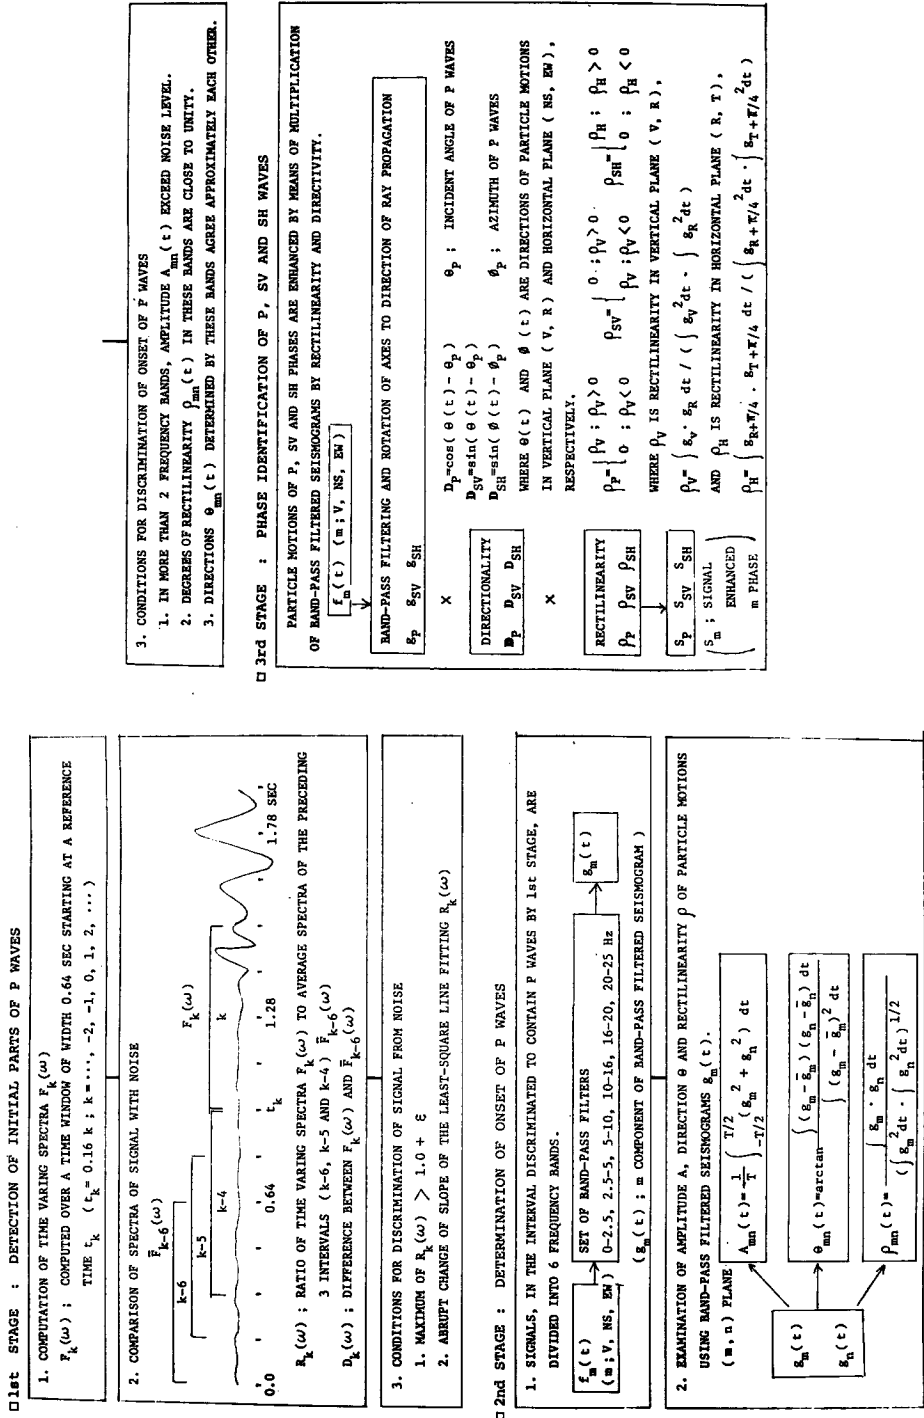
□1st STAGE : DETECTION OF INITIAL PARTS OF P WAVES

1. COMPUTATION OF TIME VARING SPECTRA $F_k(\omega)$
$F_k(\omega)$ ; COMPUTED OVER A TIME WINDOW OF WIDTH 0.64 SEC STARTING AT A REFERENCE TIME $t_k$ ( $t_k$ = 0.16 k ; k = ..., -2, -1, 0, 1, 2, ... )

2. COMPARISON OF SPECTRA OF SIGNAL WITH NOISE

$\bar{F}_{k-6}(\omega)$
k-6
k-5
k-4
k
$F_k(\omega)$
0.0
0.64
$t_k$
1.28
1.78 SEC

$R_k(\omega)$ ; RATIO OF TIME VARING SPECTRA $F_k(\omega)$ TO AVERAGE SPECTRA OF THE PRECEDING 3 INTERVALS ( k-6, k-5 AND k-4 ) $\bar{F}_{k-6}(\omega)$
$D_k(\omega)$ ; DIFFERENCE BETWEEN $F_k(\omega)$ AND $\bar{F}_{k-6}(\omega)$

3. CONDITIONS FOR DISCRIMINATION OF SIGNAL FROM NOISE
1. MAXIMUM OF $R_k(\omega)$ > 1.0 + ε
2. ABRUPT CHANGE OF SLOPE OF THE LEAST-SQUARE LINE FITTING $R_k(\omega)$

□2nd STAGE : DETERMINATION OF ONSET OF P WAVES

1. SIGNALS, IN THE INTERVAL DISCRIMINATED TO CONTAIN P WAVES BY 1st STAGE, ARE DIVIDED INTO 6 FREQUENCY BANDS.

$f_m(t)$ (m ; V, NS, EW)
SET OF BAND-PASS FILTERS
0-2.5, 2.5-5, 5-10, 10-16, 16-20, 20-25 Hz
$g_m(t)$
( $g_m(t)$ ; m COMPONENT OF BAND-PASS FILTERED SEISMOGRAM )

2. EXAMINATION OF AMPLITUDE A, DIRECTION Θ AND RECTILINEARITY ρ OF PARTICLE MOTIONS USING BAND-PASS FILTERED SEISMOGRAMS $g_m(t)$.
( m , n ) PLANE

$g_m(t)$
$g_n(t)$

$A_{mn}(t)=\frac{1}{T}\int_{-T/2}^{T/2}(g_m^2+g_n^2)\,dt$

$\Theta_{mn}(t)=\arctan\frac{\int(g_m-\bar{g}_m)(g_n-\bar{g}_n)\,dt}{\int(g_m-\bar{g}_n)^2\,dt}$

$\rho_{mn}(t)=\frac{\int g_m\cdot g_n\,dt}{(\int g_m^2dt\cdot\int g_n^2dt)^{1/2}}$

3. CONDITIONS FOR DISCRIMINATION OF ONSET OF P WAVES
1. IN MORE THAN 2 FREQUENCY BANDS, AMPLITUDE $A_{mn}(t)$ EXCEED NOISE LEVEL.
2. DEGREES OF RECTILINEARITY $\rho_{mn}(t)$ IN THESE BANDS ARE CLOSE TO UNITY.
3. DIRECTIONS $\Theta_{mn}(t)$ DETERMINED BY THESE BANDS AGREE APPROXIMATELY EACH OTHER.

□3rd STAGE : PHASE IDENTIFICATION OF P, SV AND SH WAVES

PARTICLE MOTIONS OF P, SV AND SH PHASES ARE ENHANCED BY MEANS OF MULTIPLICATION OF BAND-PASS FILTERED SEISMOGRAMS BY RECTILINEARITY AND DIRECTIVITY.

$f_m(t)$ (m ; V, NS, EW)

BAND-PASS FILTERING AND ROTATION OF AXES TO DIRECTION OF RAY PROPAGATION
$g_P$ $g_{SV}$ $g_{SH}$

×

DIRECTIONALITY
$D_P$ $D_{SV}$ $D_{SH}$

$D_P=\cos(\theta(t)-\theta_P)$
$D_{SV}=\sin(\theta(t)-\theta_P)$
$D_{SH}=\sin(\phi(t)-\phi_P)$

$\theta_P$ ; INCIDENT ANGLE OF P WAVES
$\phi_P$ ; AZIMUTH OF P WAVES

WHERE θ( t ) AND φ( t ) ARE DIRECTIONS OF PARTICLE MOTIONS IN VERTICAL PLANE ( V, R ) AND HORIZONTAL PLANE ( NS, EW ), RESPECTIVELY.

×

RECTILINEARITY
$\rho_P$ $\rho_{SV}$ $\rho_{SH}$

$\rho_P=\begin{cases}\rho_V\ ;\ \rho_V>0\\ 0\ ;\ \rho_V<0\end{cases}$ $\rho_{SV}=\begin{cases}0\ ;\ \rho_V>0\\ \rho_V\ ;\ \rho_V<0\end{cases}$ $\rho_{SH}=\begin{cases}\rho_H\ ;\ \rho_H>0\\ 0\ ;\ \rho_H<0\end{cases}$

WHERE $\rho_V$ IS RECTILINEARITY IN VERTICAL PLANE ( V, R ),
AND $\rho_H$ IS RECTILINEARITY IN HORIZONTAL PLANE ( R, T ),

$s_P$ $s_{SV}$ $s_{SH}$
( $s_m$ ; SIGNAL ENHANCED m PHASE )

$\rho_V=\int g_V\cdot g_R\,dt\ /\ (\int g_V^2dt\cdot\int g_R^2dt)$

$\rho_H=\int g_{R+\pi/4}\cdot g_{T+\pi/4}\,dt\ /\ (\int g_{R+\pi/4}^2dt\cdot\int g_{T+\pi/4}^2dt)$